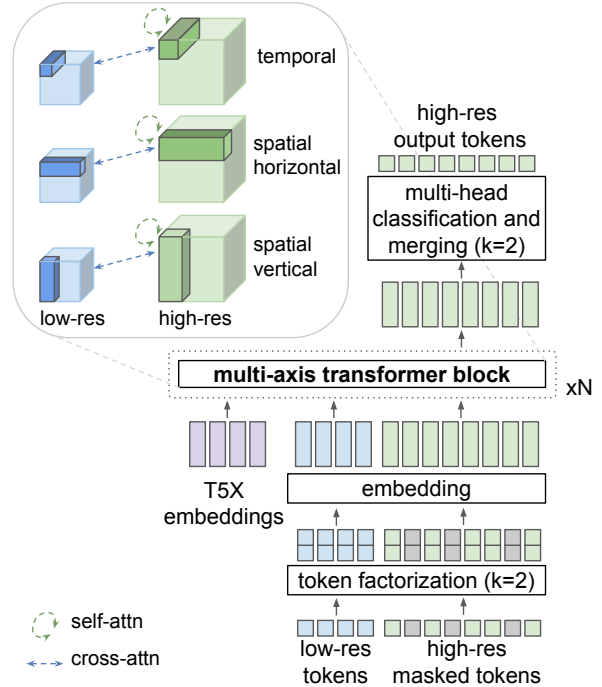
temporal

spatial horizontal

spatial vertical

low-res high-res

high-res output tokens

multi-head classification and merging (k=2)

multi-axis transformer block

xN

T5X embeddings

embedding

token factorization (k=2)

low-res tokens

high-res masked tokens

self-attn

cross-attn